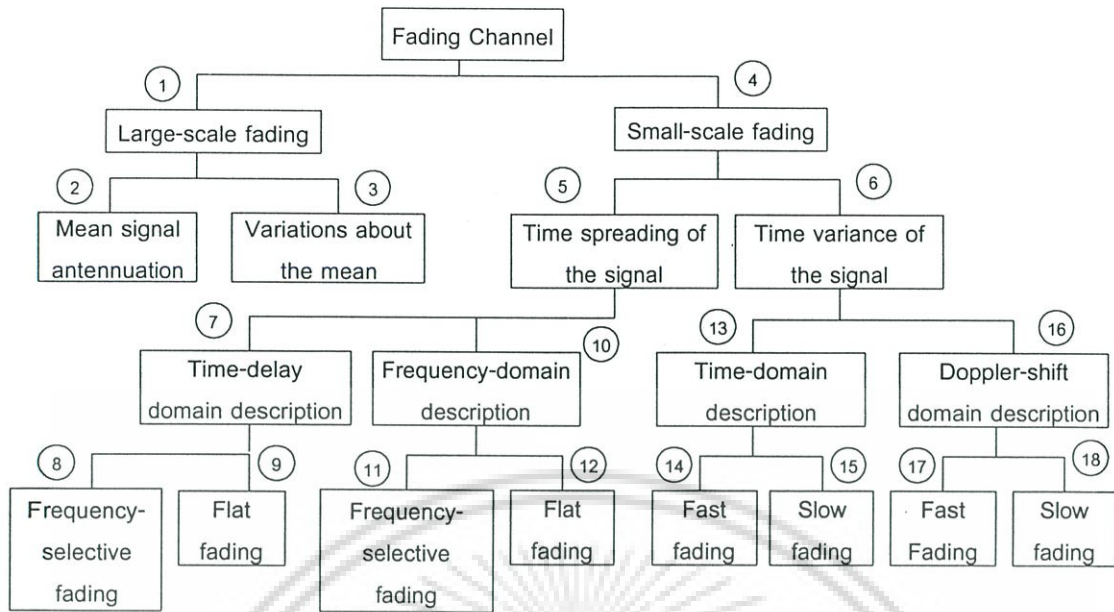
Fading Channel

1

Large-scale fading

2

Mean signal antennuation

3

Variations about the mean

4

Small-scale fading

5

Time spreading of the signal

6

Time variance of the signal

7

Time-delay domain description

8

Frequency-selective fading

9

Flat fading

10

Frequency-domain description

11

Frequency-selective fading

12

Flat fading

13

Time-domain description

14

Fast fading

15

Slow fading

16

Doppler-shift domain description

17

Fast Fading

18

Slow fading